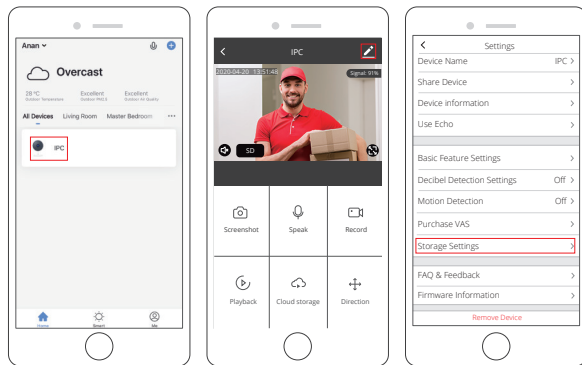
Anan

Overcast

28 °C
Outdoor Temperature

Excellent
Outdoor PM2.5

Excellent
Outdoor Air Quality

All Devices Living Room Master Bedroom ···

IPC

Home Smart Me

IPC

2020-04-20 13:51:48

Signal: 91%

SD

Screenshot

Speak

Record

Playback

Cloud storage

Direction

Settings

Device Name IPC >

Share Device >

Device information >

Use Echo >

Basic Feature Settings >

Decibel Detection Settings Off >

Motion Detection Off >

Purchase VAS >

Storage Settings >

FAQ & Feedback >

Firmware Information >

Remove Device